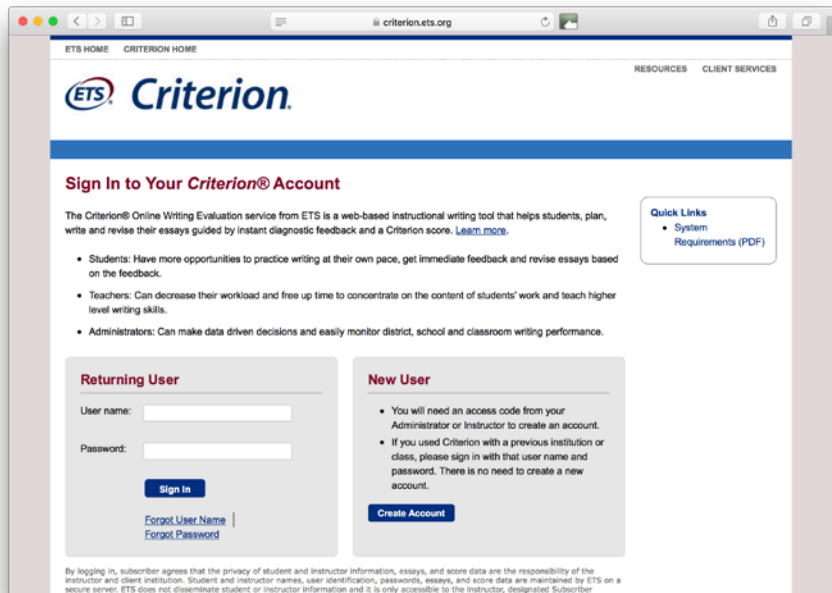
criterion.ets.org

ETS HOME CRITERION HOME

RESOURCES CLIENT SERVICES

ETS Criterion.

Sign In to Your Criterion® Account

The Criterion® Online Writing Evaluation service from ETS is a web-based instructional writing tool that helps students, plan, write and revise their essays guided by instant diagnostic feedback and a Criterion score. Learn more.

- Students: Have more opportunities to practice writing at their own pace, get immediate feedback and revise essays based on the feedback.
- Teachers: Can decrease their workload and free up time to concentrate on the content of students' work and teach higher level writing skills.
- Administrators: Can make data driven decisions and easily monitor district, school and classroom writing performance.

Quick Links
- System Requirements (PDF)

Returning User

User name:

Password:

Sign In

Forgot User Name
Forgot Password

New User

- You will need an access code from your Administrator or Instructor to create an account.
- If you used Criterion with a previous institution or class, please sign in with that user name and password. There is no need to create a new account.

Create Account

By logging in, subscriber agrees that the privacy of student and instructor information, essays, and score data are the responsibility of the instructor and client institution. Student and instructor names, user identification, passwords, essays, and score data are maintained by ETS on a secure server. ETS does not disseminate student or instructor information and it is only accessible to the instructor, designated Subscriber